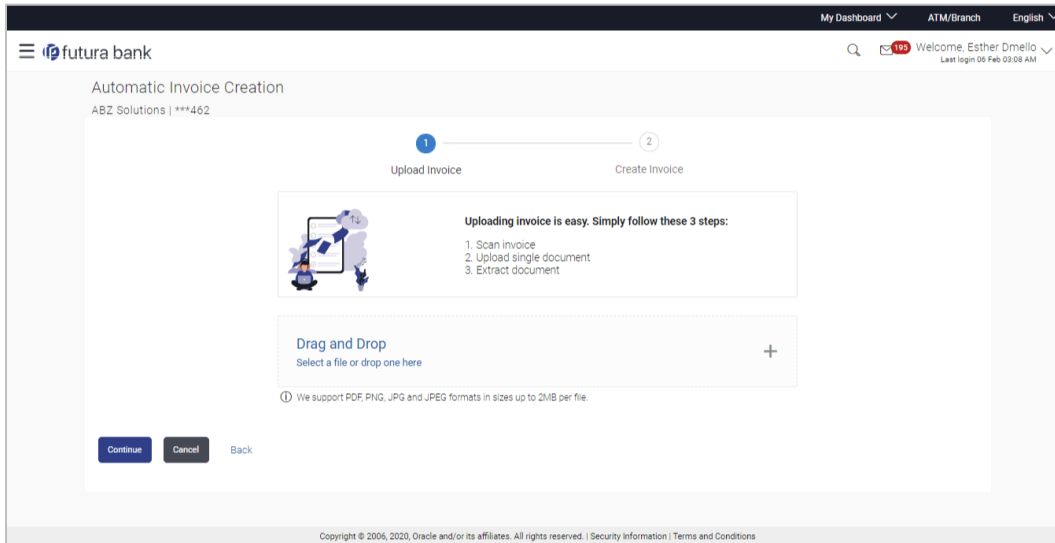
My Dashboard ATM/Branch English

futura bank

195 Welcome, Esther Dmello
Last login 06 Feb 03:08 AM

Automatic Invoice Creation
ABZ Solutions | ***462

1 Upload Invoice
2 Create Invoice

Uploading invoice is easy. Simply follow these 3 steps:
1. Scan invoice
2. Upload single document
3. Extract document

Drag and Drop
Select a file or drop one here

We support PDF, PNG, JPG and JPEG formats in sizes up to 2MB per file.

Continue Cancel Back

Copyright © 2006, 2020, Oracle and/or its affiliates. All rights reserved. | Security Information | Terms and Conditions